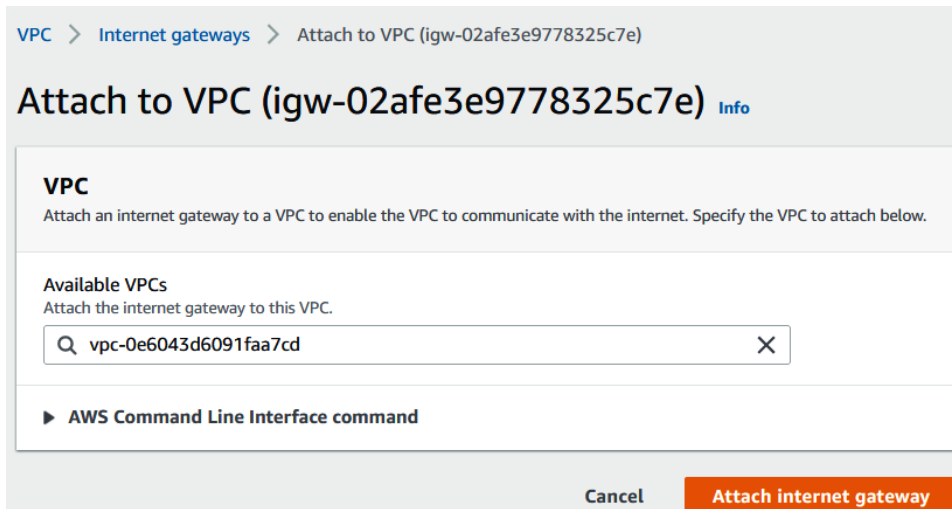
VPC > Internet gateways > Attach to VPC (igw-02afe3e9778325c7e)

Attach to VPC (igw-02afe3e9778325c7e) Info

VPC
Attach an internet gateway to a VPC to enable the VPC to communicate with the internet. Specify the VPC to attach below.

Available VPCs
Attach the internet gateway to this VPC.

vpc-0e6043d6091faa7cd

▶ AWS Command Line Interface command

Cancel
Attach internet gateway